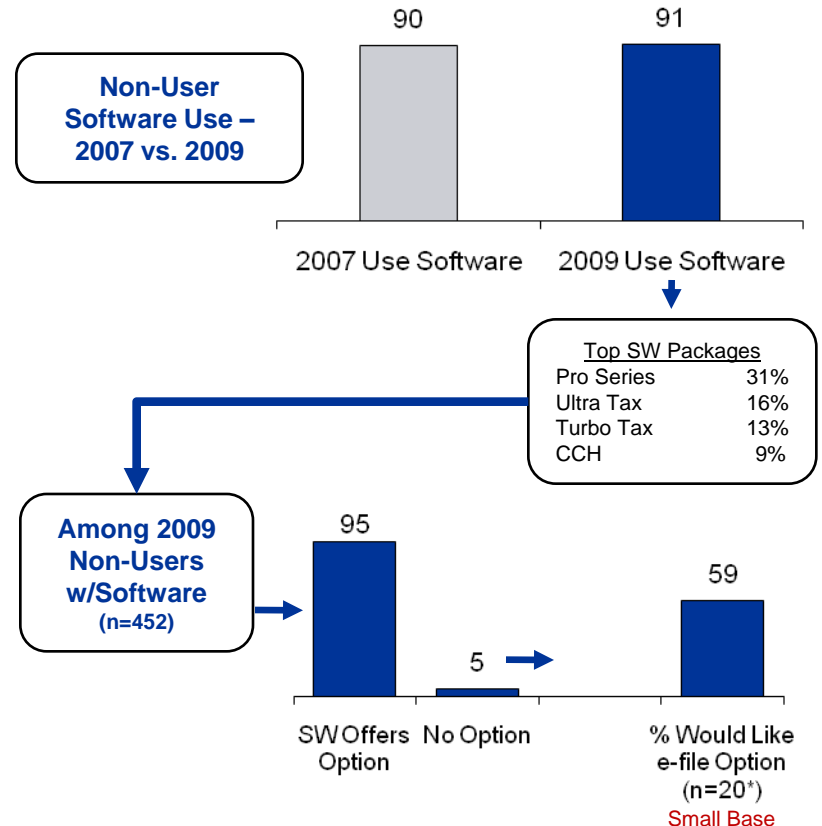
Non-User Software Use – 2007 vs. 2009

90

91

2007 Use Software

2009 Use Software

Top SW Packages

| | |
|---|---|
| Pro Series | 31% |
| Ultra Tax | 16% |
| Turbo Tax | 13% |
| CCH | 9% |

Among 2009 Non-Users w/Software (n=452)

95

5

59

SW Offers Option

No Option

% Would Like e-file Option (n=20*)

Small Base